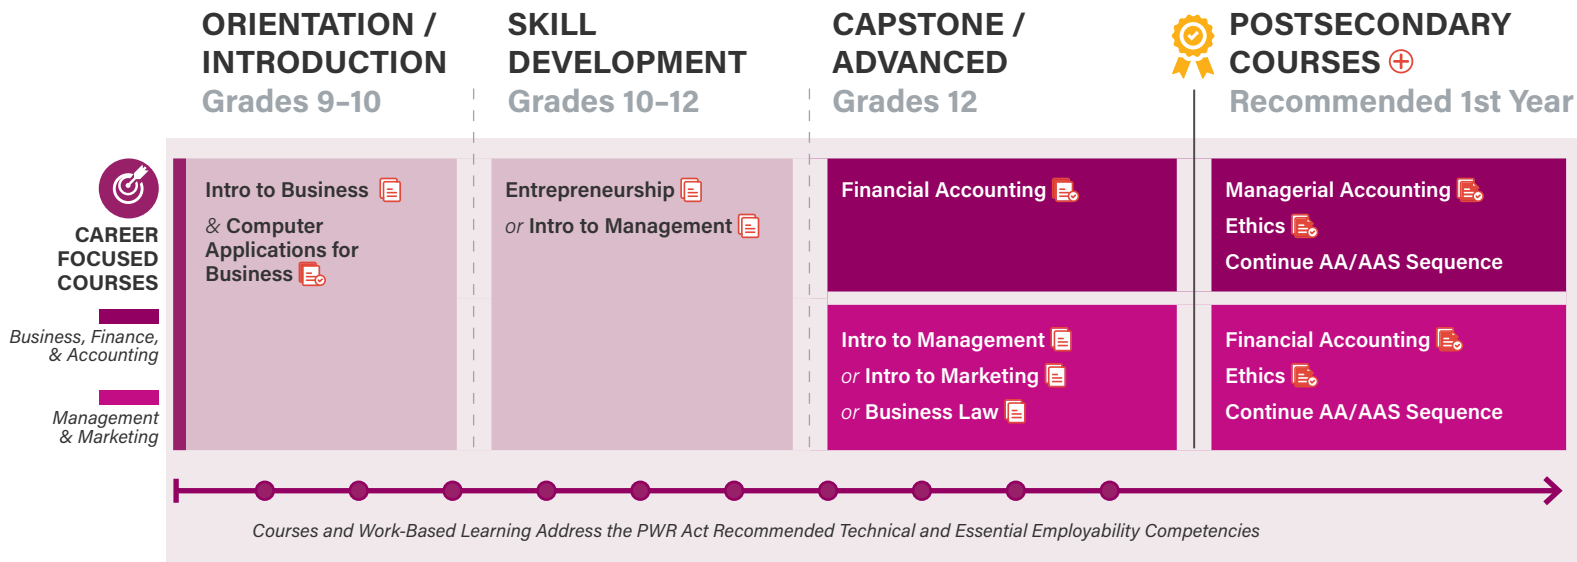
ORIENTATION / INTRODUCTION
Grades 9–10

SKILL DEVELOPMENT
Grades 10–12

CAPSTONE / ADVANCED
Grades 12

POSTSECONDARY COURSES
Recommended 1st Year

CAREER FOCUSED COURSES

Business, Finance, & Accounting

Management & Marketing

Intro to Business
& Computer Applications for Business

Entrepreneurship
or Intro to Management

Financial Accounting

Managerial Accounting
Ethics
Continue AA/AAS Sequence

Intro to Management
or Intro to Marketing
or Business Law

Financial Accounting
Ethics
Continue AA/AAS Sequence

Courses and Work-Based Learning Address the PWR Act Recommended Technical and Essential Employability Competencies